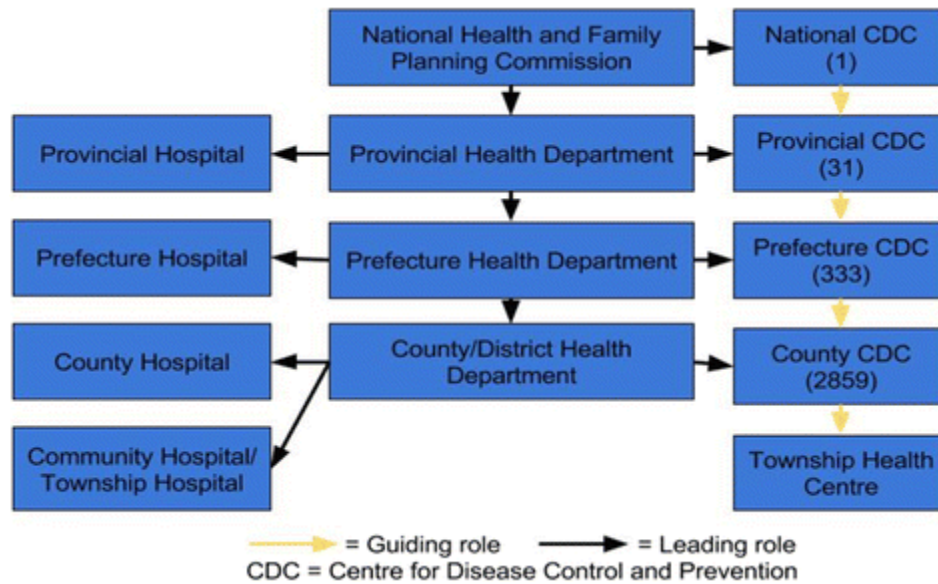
National Health and Family Planning Commission

National CDC (1)

Provincial Hospital

Provincial Health Department

Provincial CDC (31)

Prefecture Hospital

Prefecture Health Department

Prefecture CDC (333)

County Hospital

County/District Health Department

County CDC (2859)

Community Hospital/ Township Hospital

Township Health Centre

= Guiding role = Leading role

CDC = Centre for Disease Control and Prevention